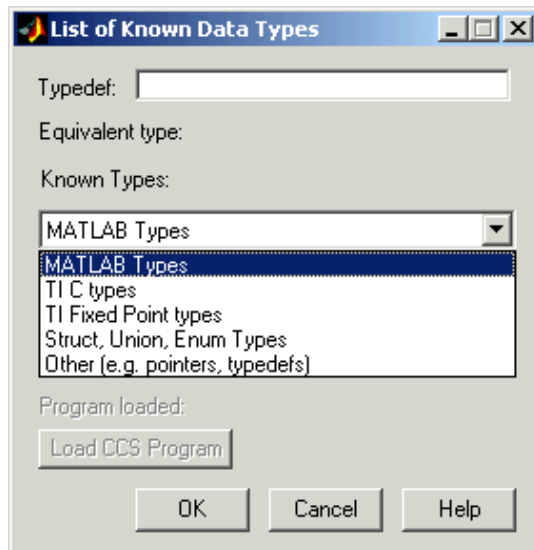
List of Known Data Types

Typedef:

Equivalent type:

Known Types:

MATLAB Types

MATLAB Types
TI C types
TI Fixed Point types
Struct, Union, Enum Types
Other (e.g. pointers, typedefs)

Program loaded:

Load CCS Program

OK

Cancel

Help